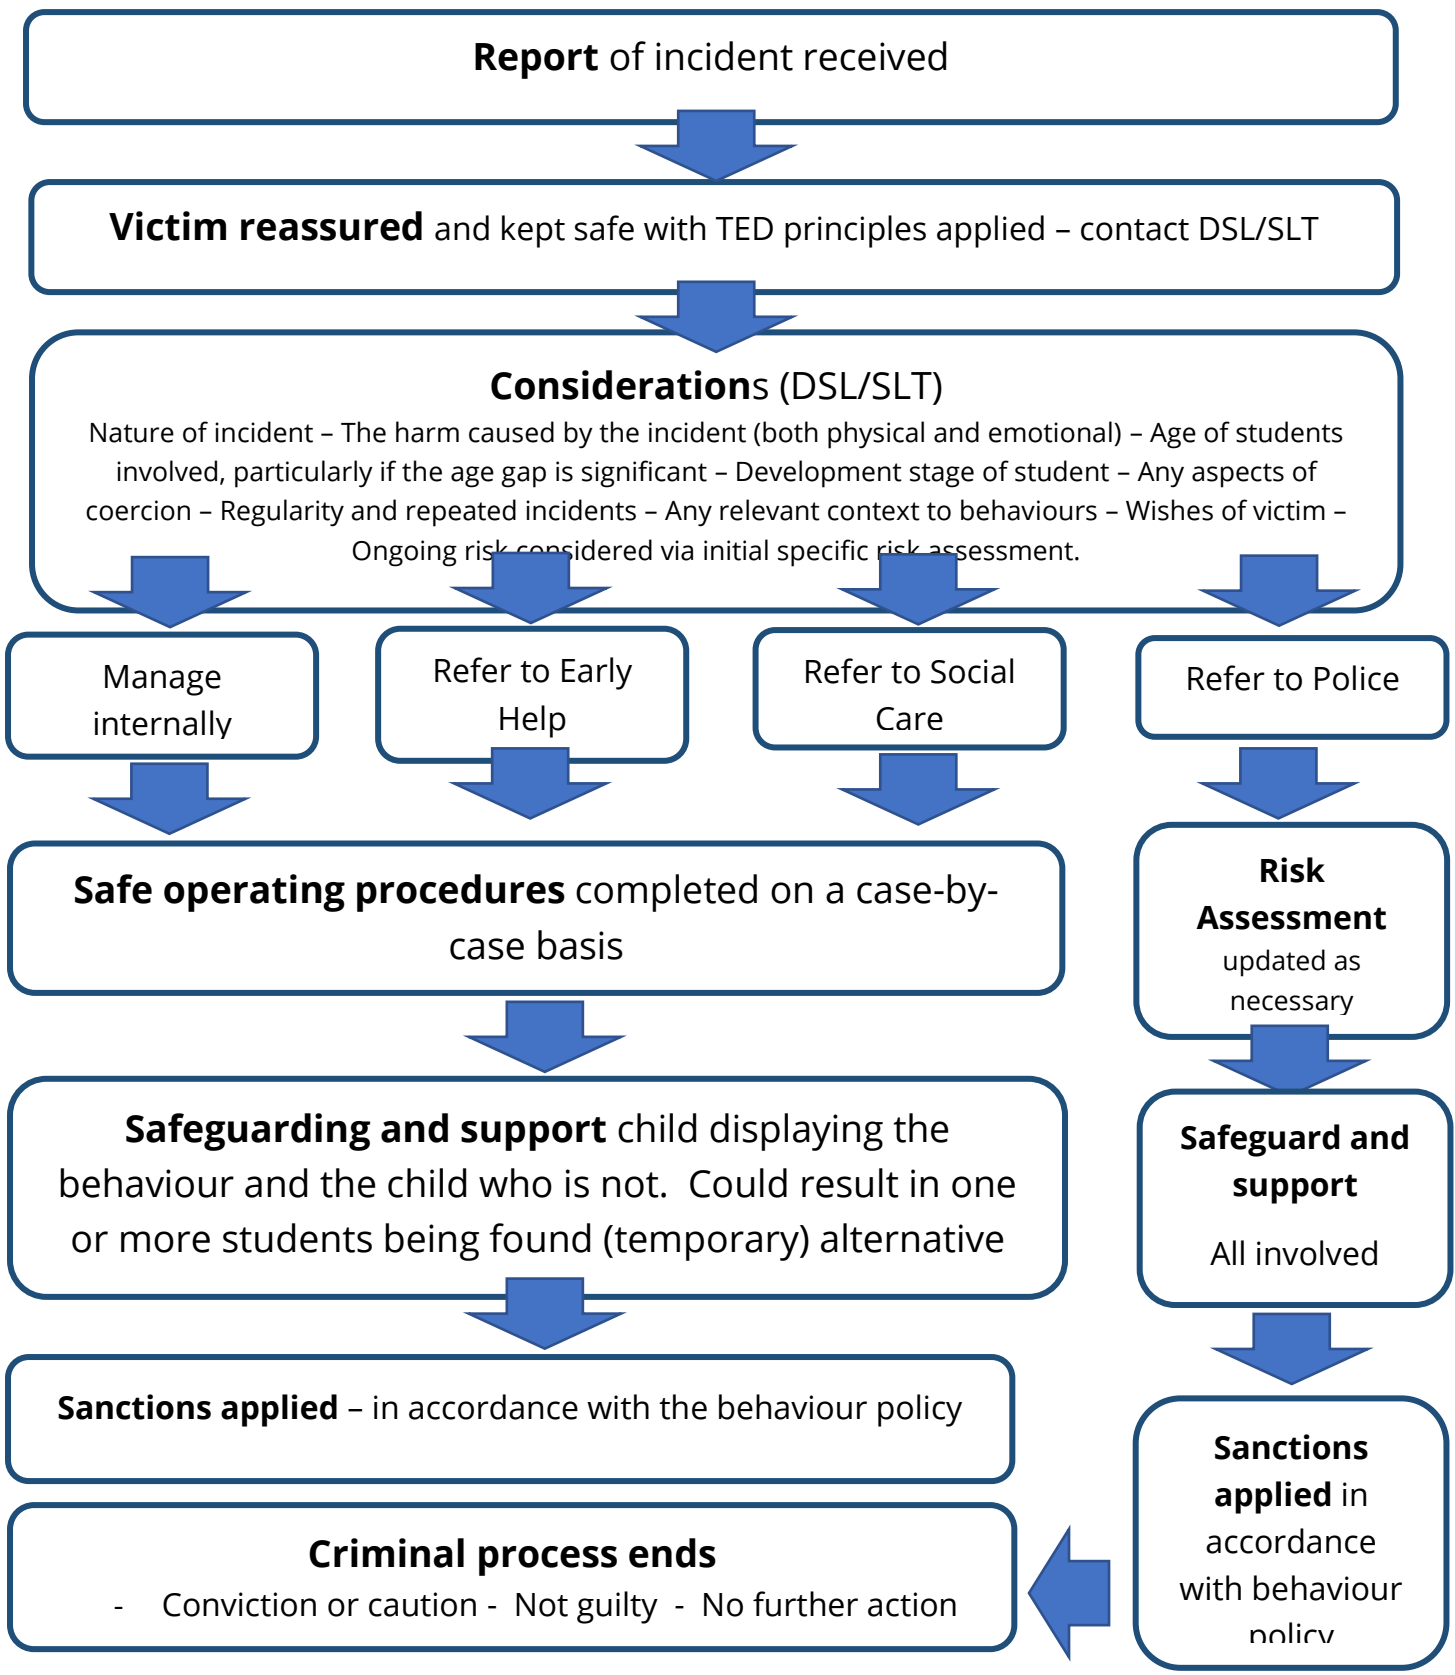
**Report** of incident received

**Victim reassured** and kept safe with TED principles applied – contact DSL/SLT

**Considerations** (DSL/SLT)

Nature of incident – The harm caused by the incident (both physical and emotional) – Age of students involved, particularly if the age gap is significant – Development stage of student – Any aspects of coercion – Regularity and repeated incidents – Any relevant context to behaviours – Wishes of victim – Ongoing risk considered via initial specific risk assessment.

Manage internally

Refer to Early Help

Refer to Social Care

Refer to Police

**Safe operating procedures** completed on a case-by-case basis

**Safeguarding and support** child displaying the behaviour and the child who is not. Could result in one or more students being found (temporary) alternative

**Sanctions applied** – in accordance with the behaviour policy

**Criminal process ends**

- Conviction or caution - Not guilty - No further action

**Risk Assessment** updated as necessary

**Safeguard and support**

All involved

**Sanctions applied** in accordance with behaviour policy